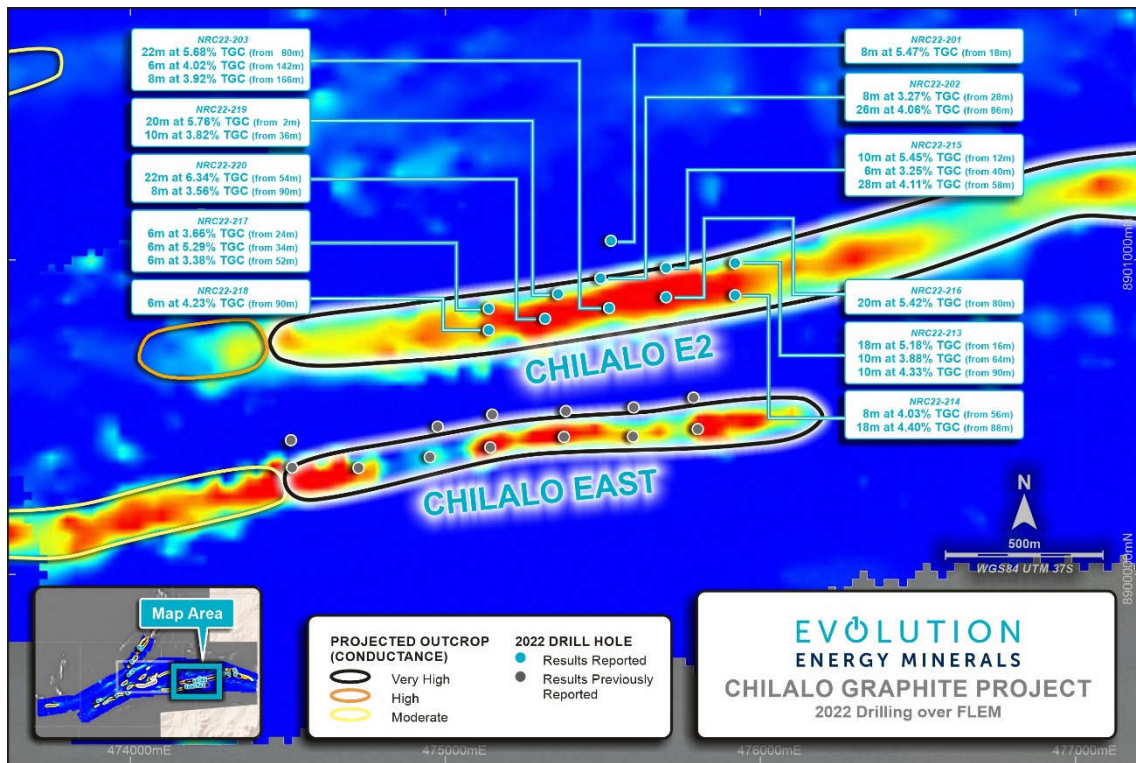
NRC22-203
22m at 5.68% TGC (from 80m)
6m at 4.02% TGC (from 142m)
8m at 3.92% TGC (from 166m)

NRC22-219
20m at 5.76% TGC (from 2m)
10m at 3.82% TGC (from 36m)

NRC22-220
22m at 6.34% TGC (from 54m)
8m at 3.56% TGC (from 90m)

NRC22-217
6m at 3.66% TGC (from 24m)
6m at 5.29% TGC (from 34m)
6m at 3.38% TGC (from 52m)

NRC22-218
6m at 4.23% TGC (from 90m)

NRC22-201
8m at 5.47% TGC (from 18m)

NRC22-202
8m at 3.27% TGC (from 28m)
26m at 4.06% TGC (from 86m)

NRC22-215
10m at 5.45% TGC (from 12m)
6m at 3.25% TGC (from 40m)
28m at 4.11% TGC (from 58m)

NRC22-216
20m at 5.42% TGC (from 80m)

NRC22-213
18m at 5.18% TGC (from 16m)
10m at 3.88% TGC (from 64m)
10m at 4.33% TGC (from 90m)

NRC22-214
8m at 4.03% TGC (from 56m)
18m at 4.40% TGC (from 88m)

CHILALO E2

CHILALO EAST

8901000mN

N

500m

WGS84 UTM 37S

8900000mN

Map Area

PROJECTED OUTCROP (CONDUCTANCE)
Very High
High
Moderate

2022 DRILL HOLE
Results Reported
Results Previously Reported

EVOLUTION
ENERGY MINERALS
CHILALO GRAPHITE PROJECT
2022 Drilling over FLEM

474000mE
475000mE
476000mE
477000mE